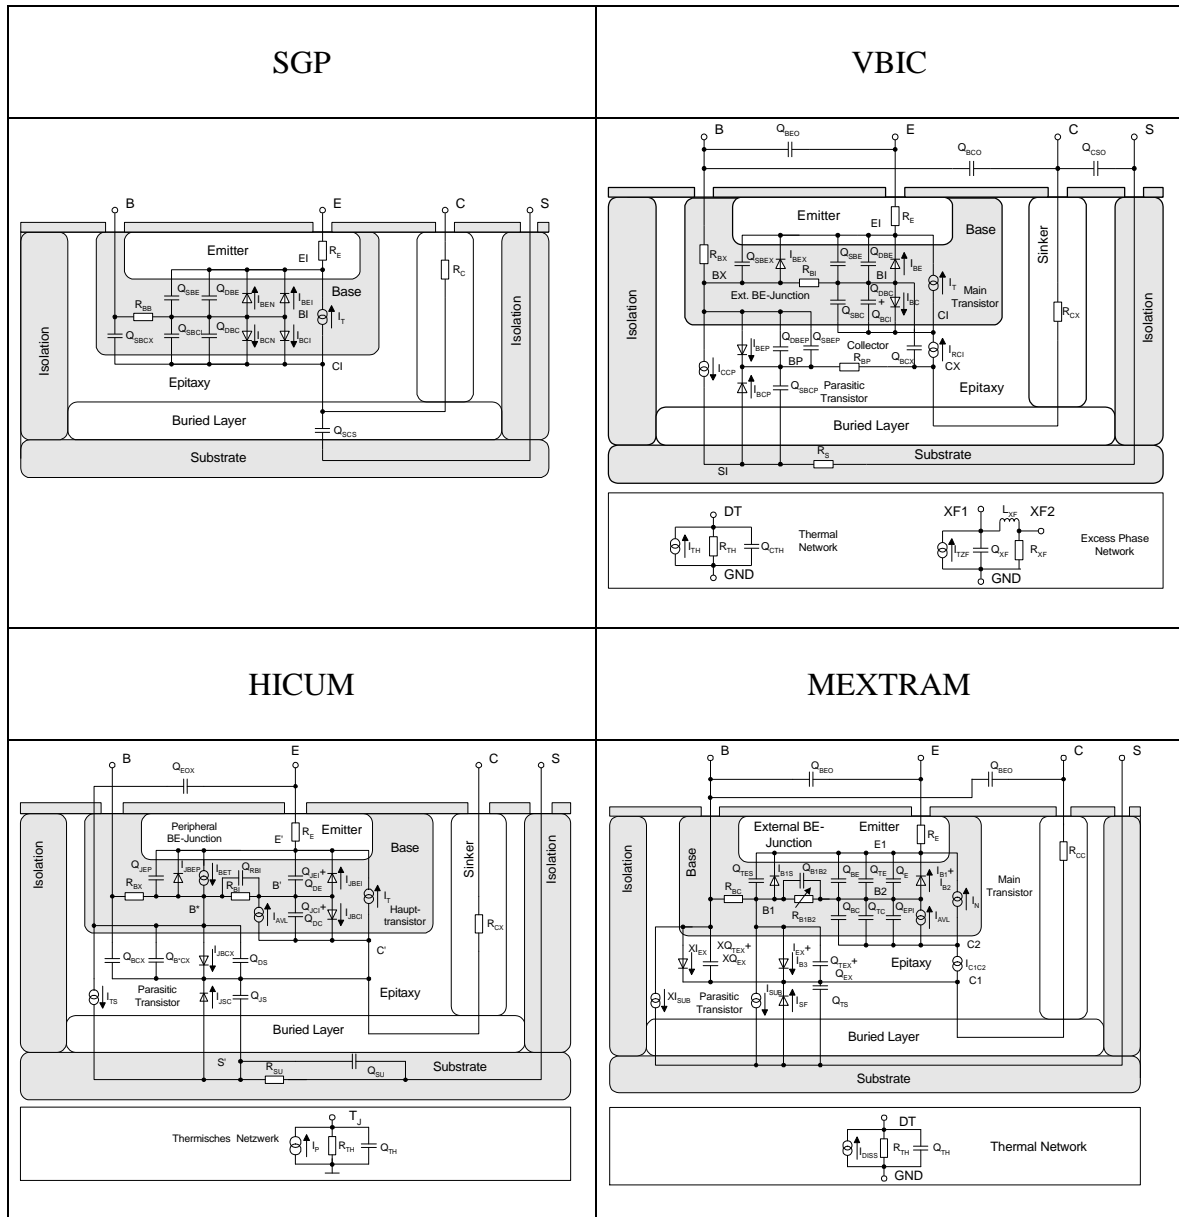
| SGP | VBIC |
|---|---|
| B E C S Emitter EI $R_E$ $R_C$ $Q_{SBE}$ $Q_{DBE}$ $I_{BEN}$ $I_{BEI}$ Base $R_{BB}$ BI $I_T$ Isolation Isolation $Q_{SBCX}$ $Q_{SBCI}$ $Q_{DBC}$ $I_{BCN}$ $I_{BCI}$ Epitaxy CI Buried Layer $Q_{SCS}$ Substrate | B $Q_{BEO}$ E C S $Q_{BCO}$ $Q_{CSO}$ Emitter EI $R_E$ Base Sinker $R_{BX}$ $Q_{SBEX}$ $I_{BEX}$ $Q_{SBE}$ $Q_{DBE}$ BX $R_{BI}$ BI $I_{BE}$ $I_T$ Main Transistor Ext. BE-Junction $Q_{SBC}$ $Q_{DBC}$ + $Q_{BCI}$ $I_{BC}$ CI Isolation $R_{CX}$ Isolation $I_{BEP}$ $Q_{DBEP}$ $Q_{SBEP}$ Collector $I_{RCI}$ $I_{CCP}$ BP $R_{BP}$ $Q_{BCX}$ CX $I_{BCP}$ $Q_{SBCP}$ Parasitic Transistor Epitaxy Buried Layer $R_S$ Substrate SI DT $I_{TH}$ $R_{TH}$ $Q_{CTH}$ Thermal Network GND XF1 $L_{XF}$ XF2 $I_{TZF}$ $Q_{XF}$ $R_{XF}$ GND Excess Phase Network |
| HICUM | MEXTRAM |
| B $Q_{EOX}$ E C S Isolation Peripheral BE-Junction E' $R_E$ Emitter Base Sinker Isolation $Q_{JEP}$ $I_{JBEP}$ $I_{BET}$ $Q_{RBI}$ $Q_{JEI}$+ $Q_{DE}$ $I_{JBEI}$ $R_{BX}$ $R_{BI}$ B' $I_T$ Haupt-transistor B* $I_{AVL}$ $Q_{JCI}$+ $Q_{DC}$ $I_{JBCI}$ $R_{CX}$ C' $Q_{BCX}$ $Q_{B'CX}$ $I_{JBCX}$ $Q_{DS}$ $I_{TS}$ Parasitic Transistor $I_{JSC}$ $Q_{JS}$ Epitaxy Buried Layer S' $R_{SU}$ $Q_{SU}$ Substrate $T_J$ Thermisches Netzwerk $I_P$ $R_{TH}$ $Q_{TH}$ | B E C S $Q_{BEO}$ $Q_{BEO}$ External BE-Junction Emitter $R_E$ Isolation Base E1 $R_{CC}$ $Q_{TES}$ $I_{B1S}$ $Q_{B1B2}$ $Q_{BE}$ $Q_{TE}$ $Q_E$ $I_{B1}$+ $I_{B2}$ Main Transistor $R_{BC}$ B2 $I_N$ B1 $R_{B1B2}$ $Q_{BC}$ $Q_{TC}$ $Q_{EPI}$ $I_{AVL}$ C2 $XI_{EX}$ $XQ_{TEX}$+ $XQ_{EX}$ $I_{EX}$+ $I_{B3}$ $Q_{TEX}$+ $Q_{EX}$ Epitaxy $I_{C1C2}$ C1 $XI_{SUB}$ Parasitic Transistor $I_{SUB}$ $I_{SF}$ $Q_{TS}$ Buried Layer Substrate DT $I_{DISS}$ $R_{TH}$ $Q_{TH}$ Thermal Network GND |